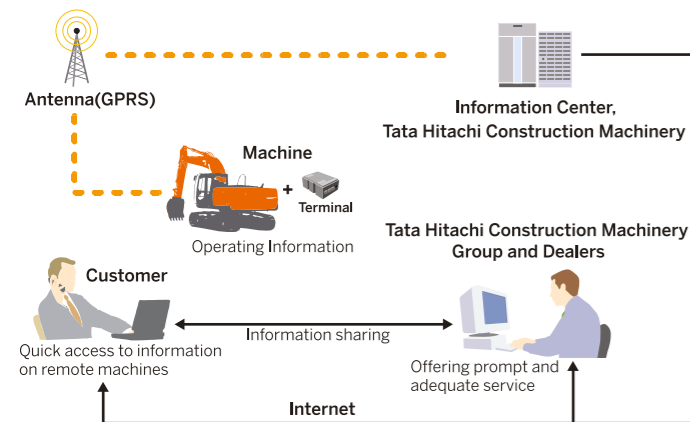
Antenna(GPRS)

Information Center,
Tata Hitachi Construction Machinery

Machine

+

Terminal

Operating Information

Tata Hitachi Construction Machinery
Group and Dealers

Customer

Information sharing

Quick access to information on remote machines

Offering prompt and adequate service

Internet